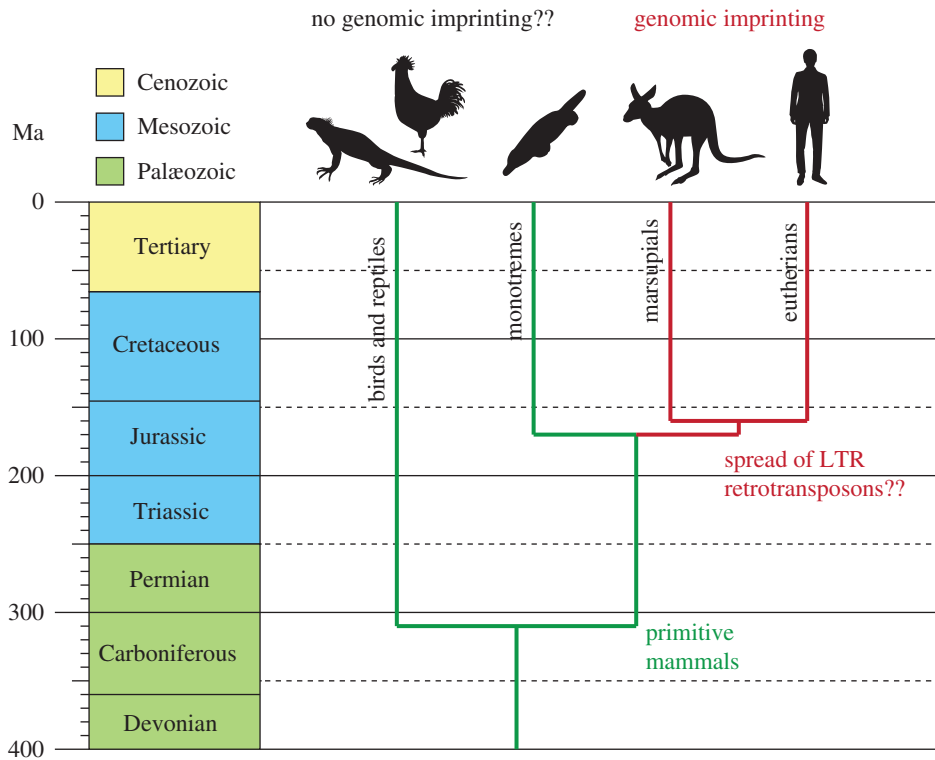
no genomic imprinting??

genomic imprinting

Cenozoic

Mesozoic

Palæozoic

Ma

0

100

200

300

400

Tertiary

Cretaceous

Jurassic

Triassic

Permian

Carboniferous

Devonian

birds and reptiles

monotremes

marsupials

eutherians

spread of LTR retrotransposons??

primitive mammals